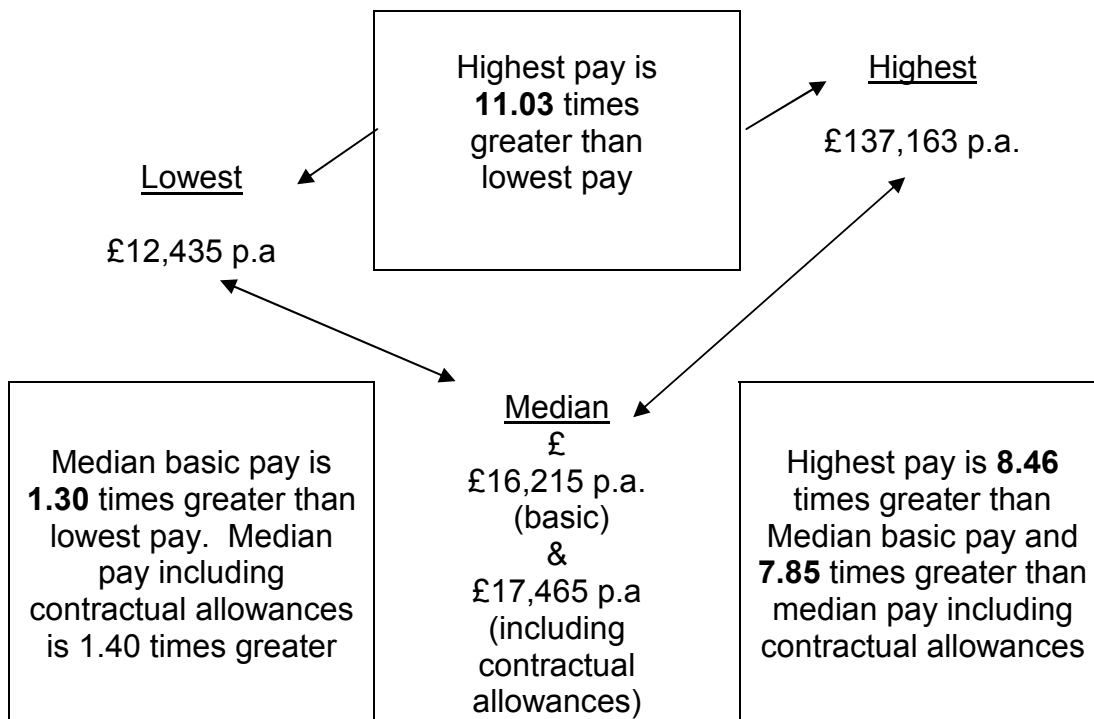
Highest pay is **11.03** times greater than lowest pay

Lowest

£12,435 p.a

Highest

£137,163 p.a.

Median basic pay is **1.30** times greater than lowest pay. Median pay including contractual allowances is 1.40 times greater

Median
£
£16,215 p.a. (basic)
&
£17,465 p.a (including contractual allowances)

Highest pay is **8.46** times greater than Median basic pay and **7.85** times greater than median pay including contractual allowances